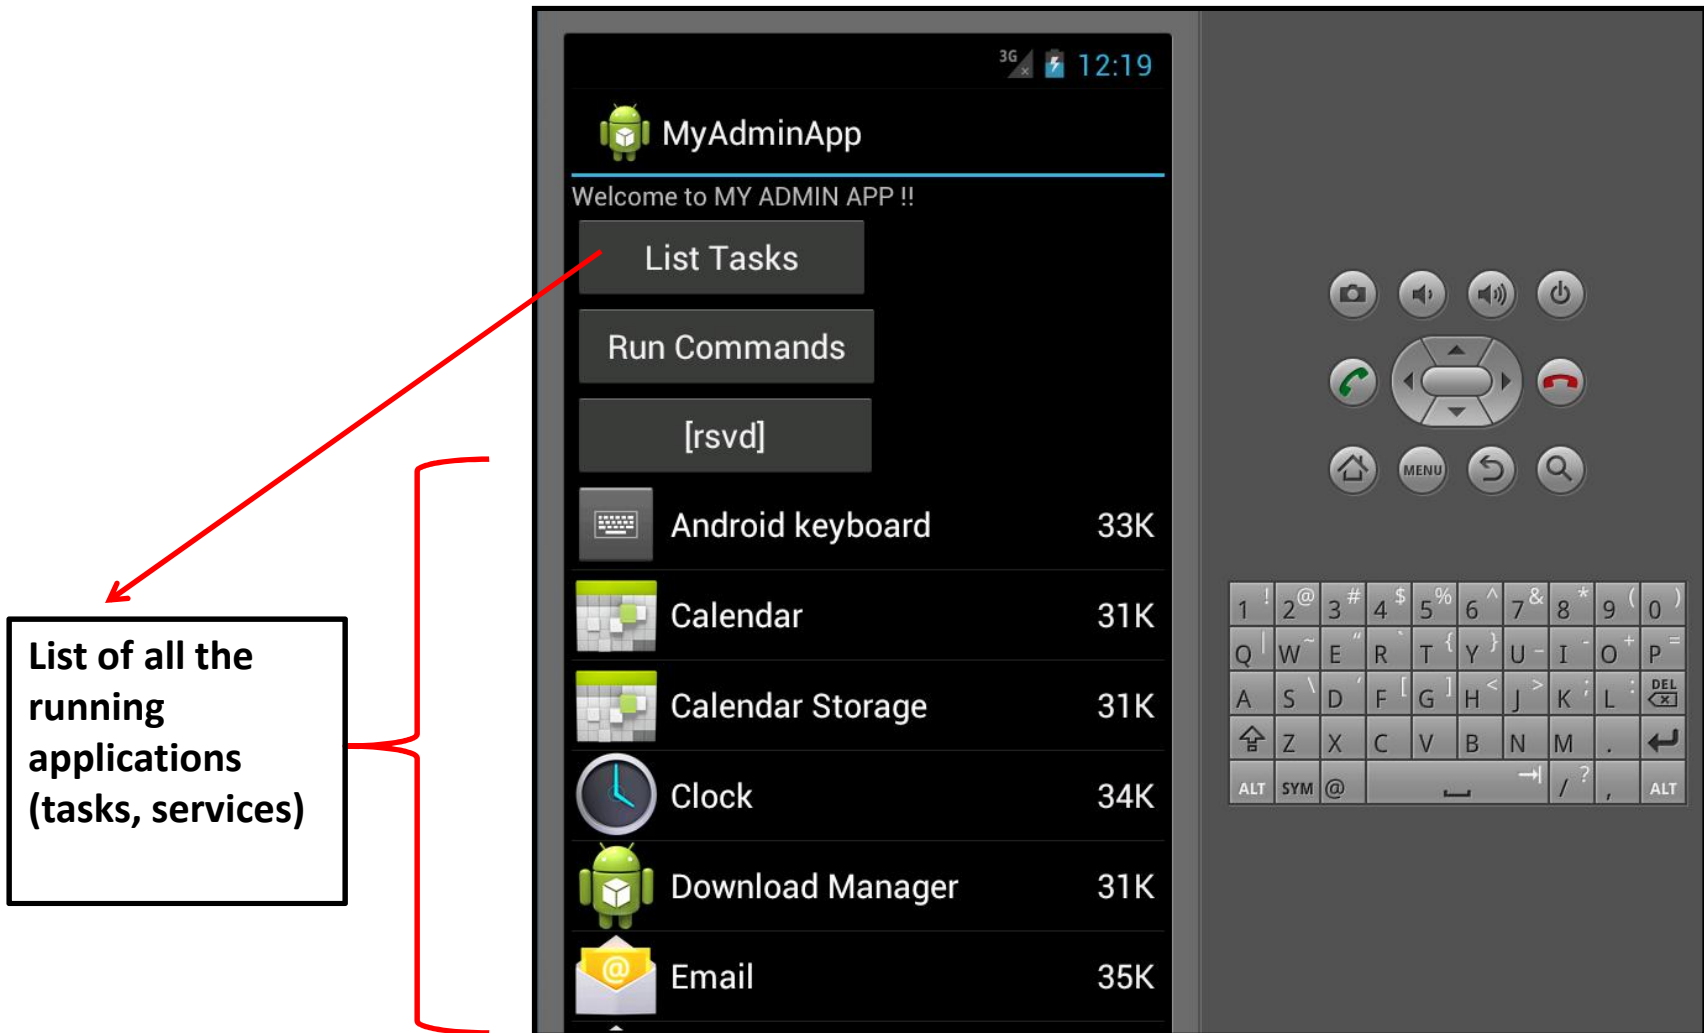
List of all the running applications (tasks, services)

3G 12:19

MyAdminApp

Welcome to MY ADMIN APP !!

List Tasks

Run Commands

[rsvd]

| | | |
|---|---|---|
| | Android keyboard | 33K |
| | Calendar | 31K |
| | Calendar Storage | 31K |
| | Clock | 34K |
| | Download Manager | 31K |
| | Email | 35K |

MENU

1 ! 2 @ 3 # 4 $ 5 % 6 ^ 7 & 8 * 9 ( 0 )
Q W ~ E " R ` T { Y } U - I - O + P =
A S \ D ' F [ G ] H < J > K ; L : DEL
Z X C V B N M .
ALT SYM @ / ? , ALT